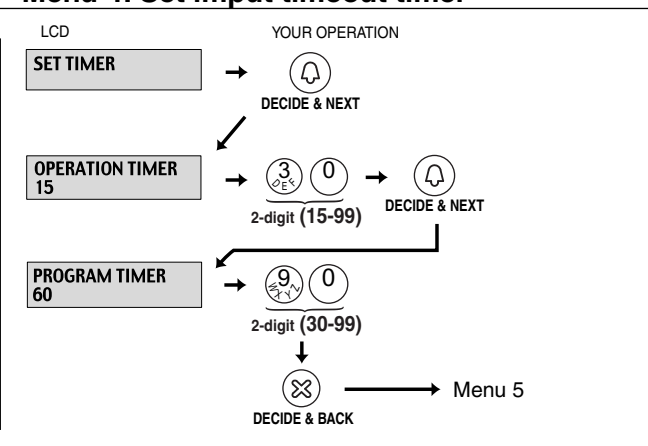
Menu 4: Set input timeout time.

LCD

YOUR OPERATION

SET TIMER

DECIDE & NEXT

OPERATION TIMER
15

3 DEF 0

2-digit (15-99)

DECIDE & NEXT

PROGRAM TIMER
60

9 WXYZ 0

2-digit (30-99)

DECIDE & BACK

Menu 5